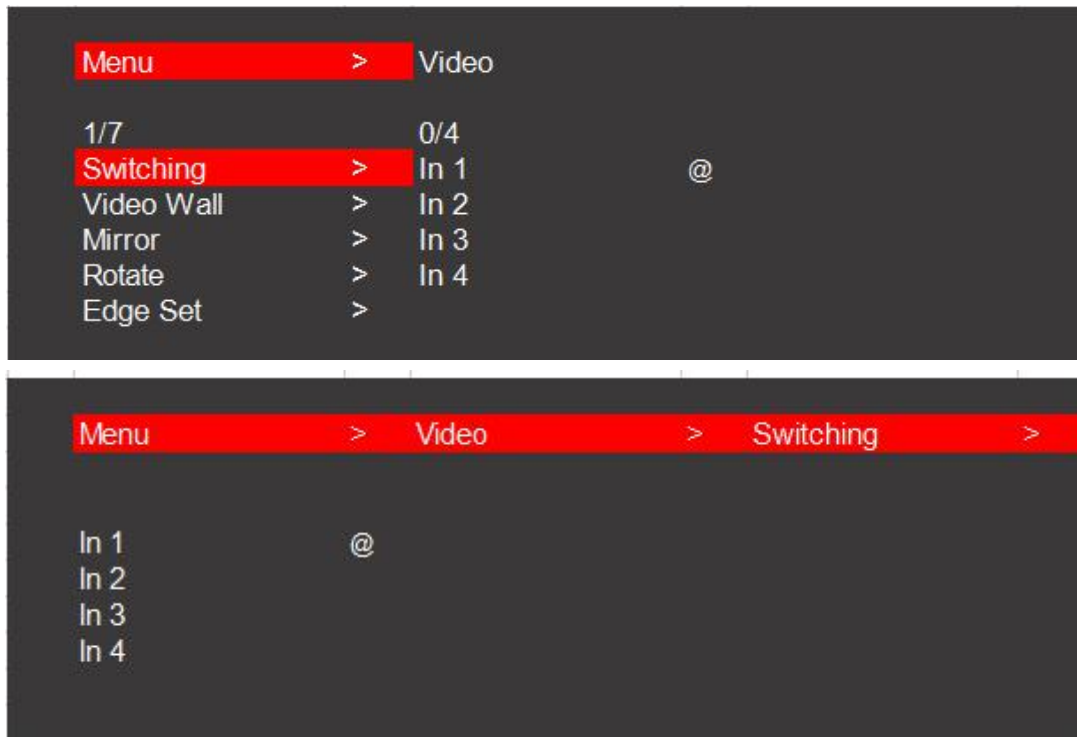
| Menu | > | Video | |
|---|---|---|---|
| | | | |
| 1/7 | | 0/4 | |
| Switching | > | In 1 | @ |
| Video Wall | > | In 2 | |
| Mirror | > | In 3 | |
| Rotate | > | In 4 | |
| Edge Set | > | | |

| Menu | > | Video | > | Switching | > |
|---|---|---|---|---|---|
| | | | | | |
| In 1 | @ | | | | |
| In 2 | | | | | |
| In 3 | | | | | |
| In 4 | | | | | |